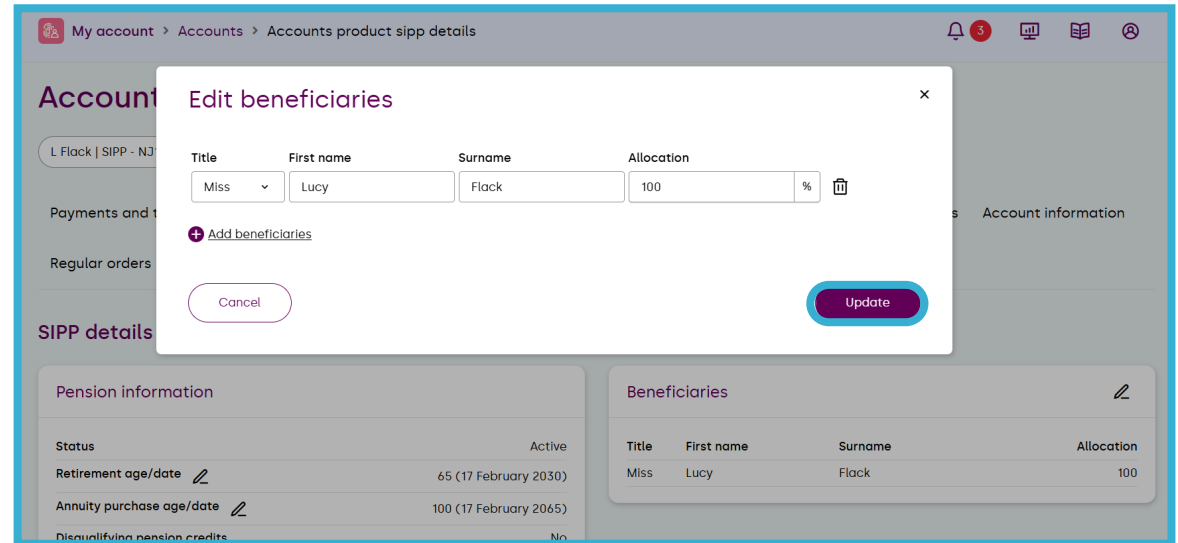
My account > Accounts > Accounts product sipp details

3

Account

L Flack | SIPP - NJ

Payments and t

Regular orders

Account information

SIPP details

Edit beneficiaries

×

| Title | First name | Surname | Allocation |
|---|---|---|---|
| Miss | Lucy | Flack | 100 % |

Add beneficiaries

Cancel

Update

Pension information

Status Active

Retirement age/date 65 (17 February 2030)

Annuity purchase age/date 100 (17 February 2065)

Disqualifying pension credits No

Beneficiaries

| Title | First name | Surname | Allocation |
|---|---|---|---|
| Miss | Lucy | Flack | 100 |